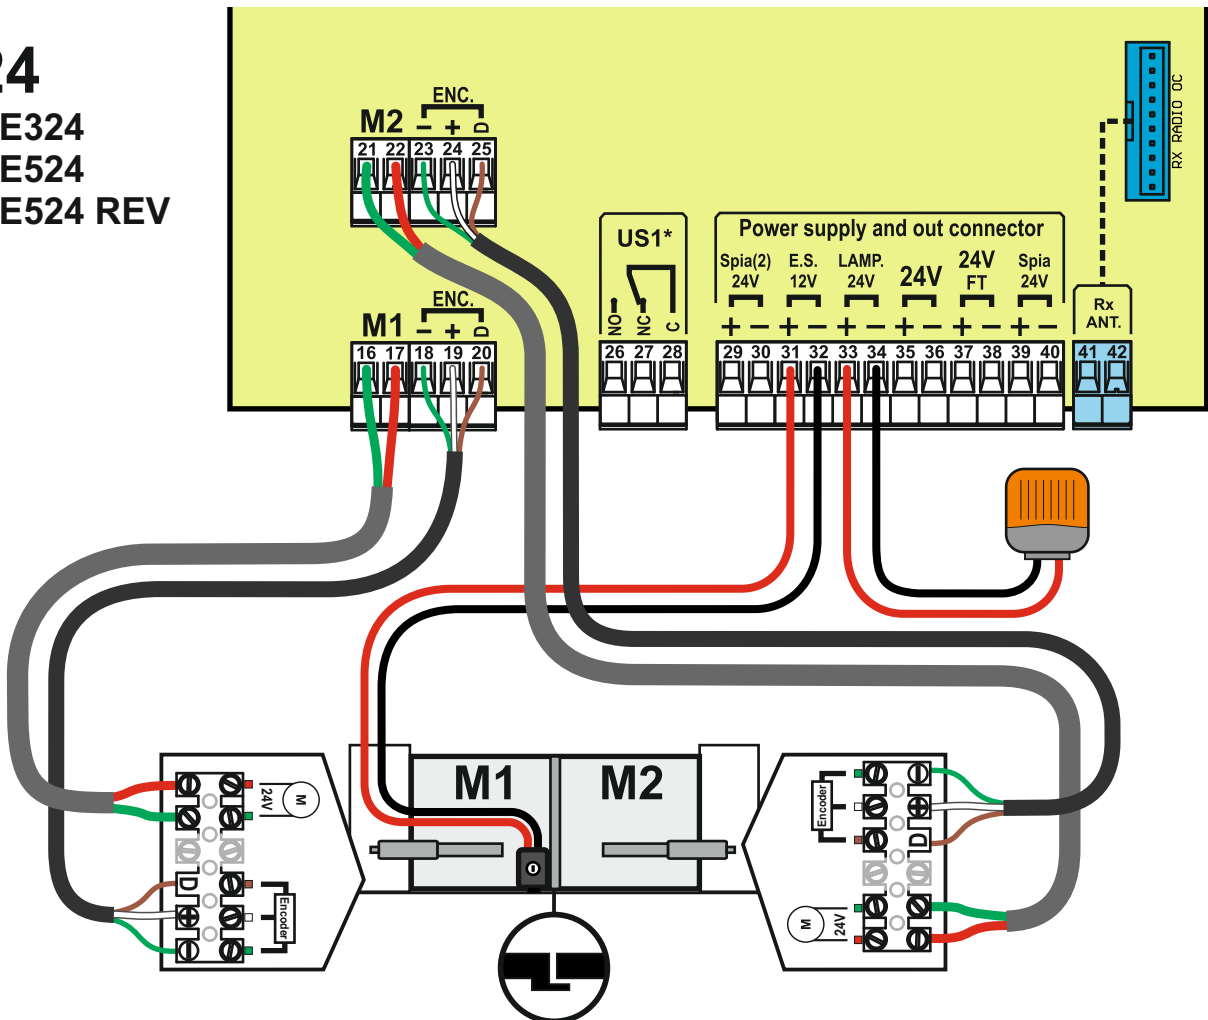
24
E324
E524
E524 REV

M2
ENC.
– + D
21 22 23 24 25

M1
ENC.
– + D
16 17 18 19 20

US1*
NO NC C
26 27 28

Power supply and out connector
Spia(2) 24V
E.S. 12V
LAMP. 24V
24V
24V FT
Spia 24V
+ – + – + – + – + – + –
29 30 31 32 33 34 35 36 37 38 39 40

Rx ANT.
41 42

RX RADIO OC

24V
M
Encoder
D

M1
M2

Encoder
D
M
24V